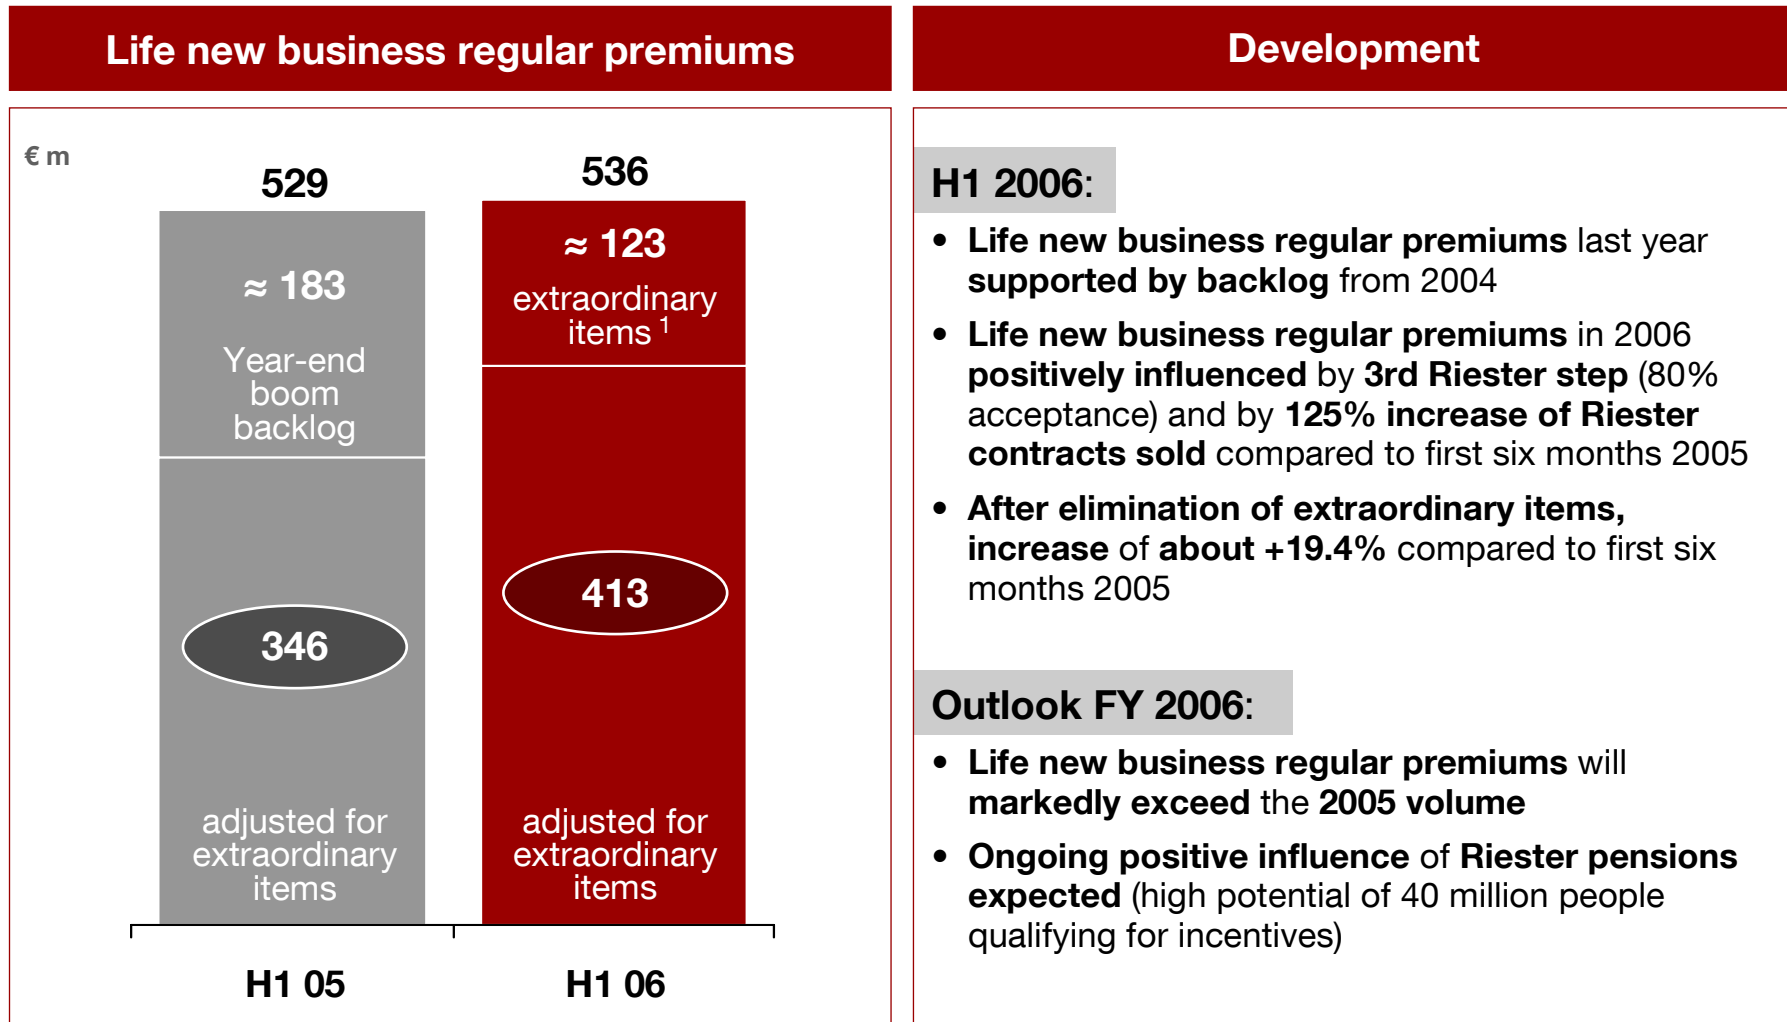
Life new business regular premiums

€ m

529

≈ 183

Year-end boom backlog

346

adjusted for extraordinary items

536

≈ 123

extraordinary items $^1$

413

adjusted for extraordinary items

H1 05

H1 06

Development

H1 2006:

• Life new business regular premiums last year supported by backlog from 2004

• Life new business regular premiums in 2006 positively influenced by 3rd Riester step (80% acceptance) and by 125% increase of Riester contracts sold compared to first six months 2005

• After elimination of extraordinary items, increase of about +19.4% compared to first six months 2005

Outlook FY 2006:

• Life new business regular premiums will markedly exceed the 2005 volume

• Ongoing positive influence of Riester pensions expected (high potential of 40 million people qualifying for incentives)